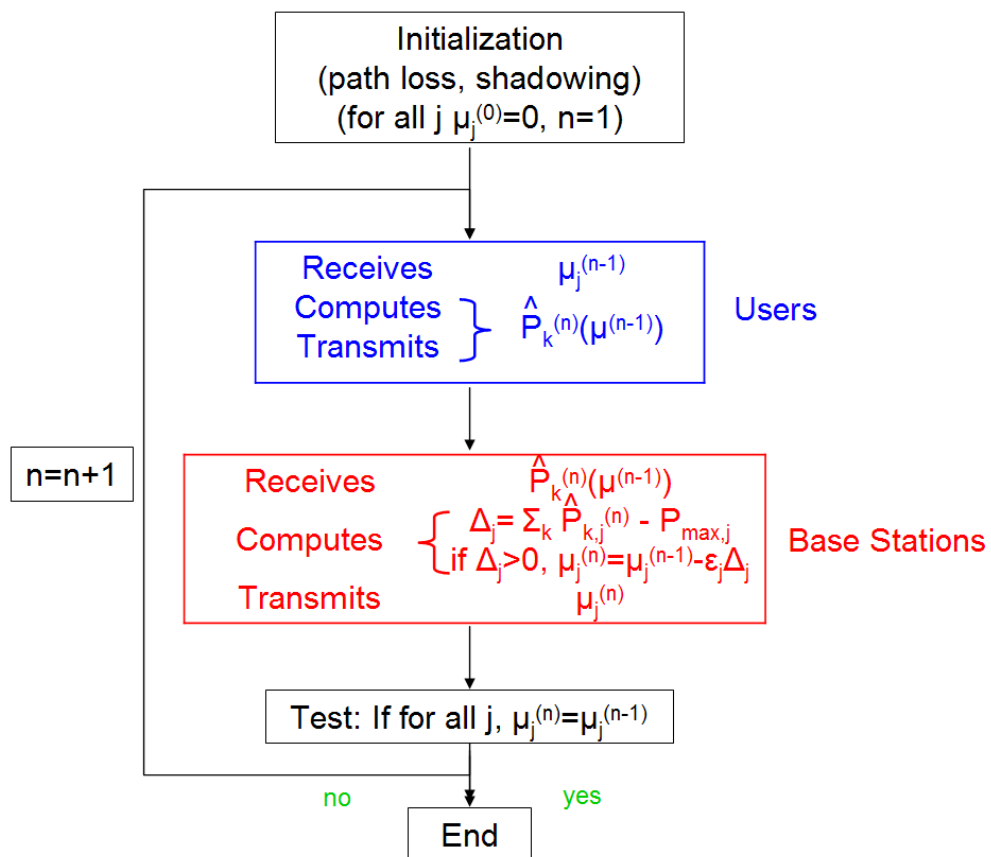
Initialization
(path loss, shadowing)
(for all j $\mu_j^{(0)}=0$, n=1)

Receives $\mu_j^{(n-1)}$
Computes
Transmits $\hat{P}_k^{(n)}(\mu^{(n-1)})$

Users

n=n+1

Receives $\hat{P}_k^{(n)}(\mu^{(n-1)})$
Computes $\Delta_j = \Sigma_k \hat{P}_{k,j}^{(n)} - P_{max,j}$
if $\Delta_j>0$, $\mu_j^{(n)}=\mu_j^{(n-1)}-\varepsilon_j\Delta_j$
Transmits $\mu_j^{(n)}$

Base Stations

Test: If for all j, $\mu_j^{(n)}=\mu_j^{(n-1)}$

no

yes

End